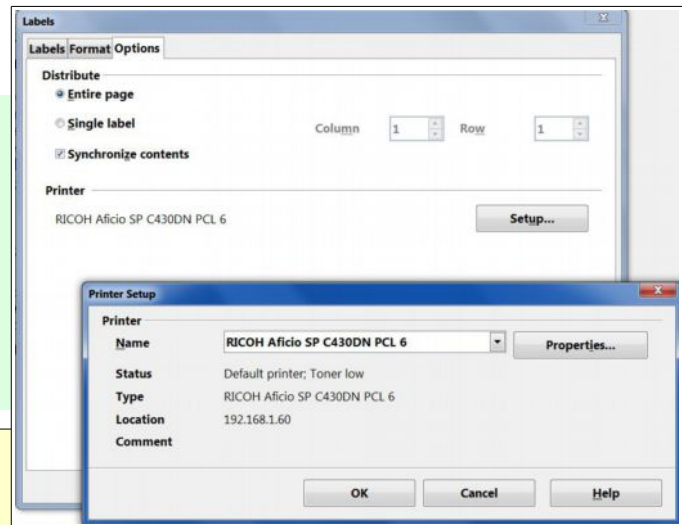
Labels

Labels Format Options

Distribute

Entire page

Single label

Column 1 Row 1

Synchronize contents

Printer

RICOH Aficio SP C430DN PCL 6

Setup...

Printer Setup

Printer

Name RICOH Aficio SP C430DN PCL 6

Properties...

Status Default printer; Toner low

Type RICOH Aficio SP C430DN PCL 6

Location 192.168.1.60

Comment

OK Cancel Help